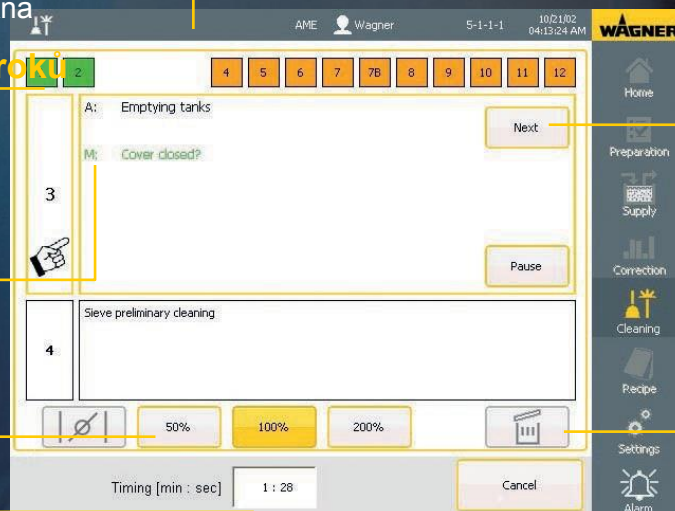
na

roků

AME Wagner 5-1-1-1 10/21/02 04:13:24 AM

WAGNER

2

4 5 6 7 7B 8 9 10 11 12

3

A: Emptying tanks

M: Cover closed?

Next

Pause

4

Sieve preliminary cleaning

50%

100%

200%

Timing [min : sec] 1 : 28

Cancel

Home

Preparation

Supply

Correction

Cleaning

Recipe

Settings

Alarm